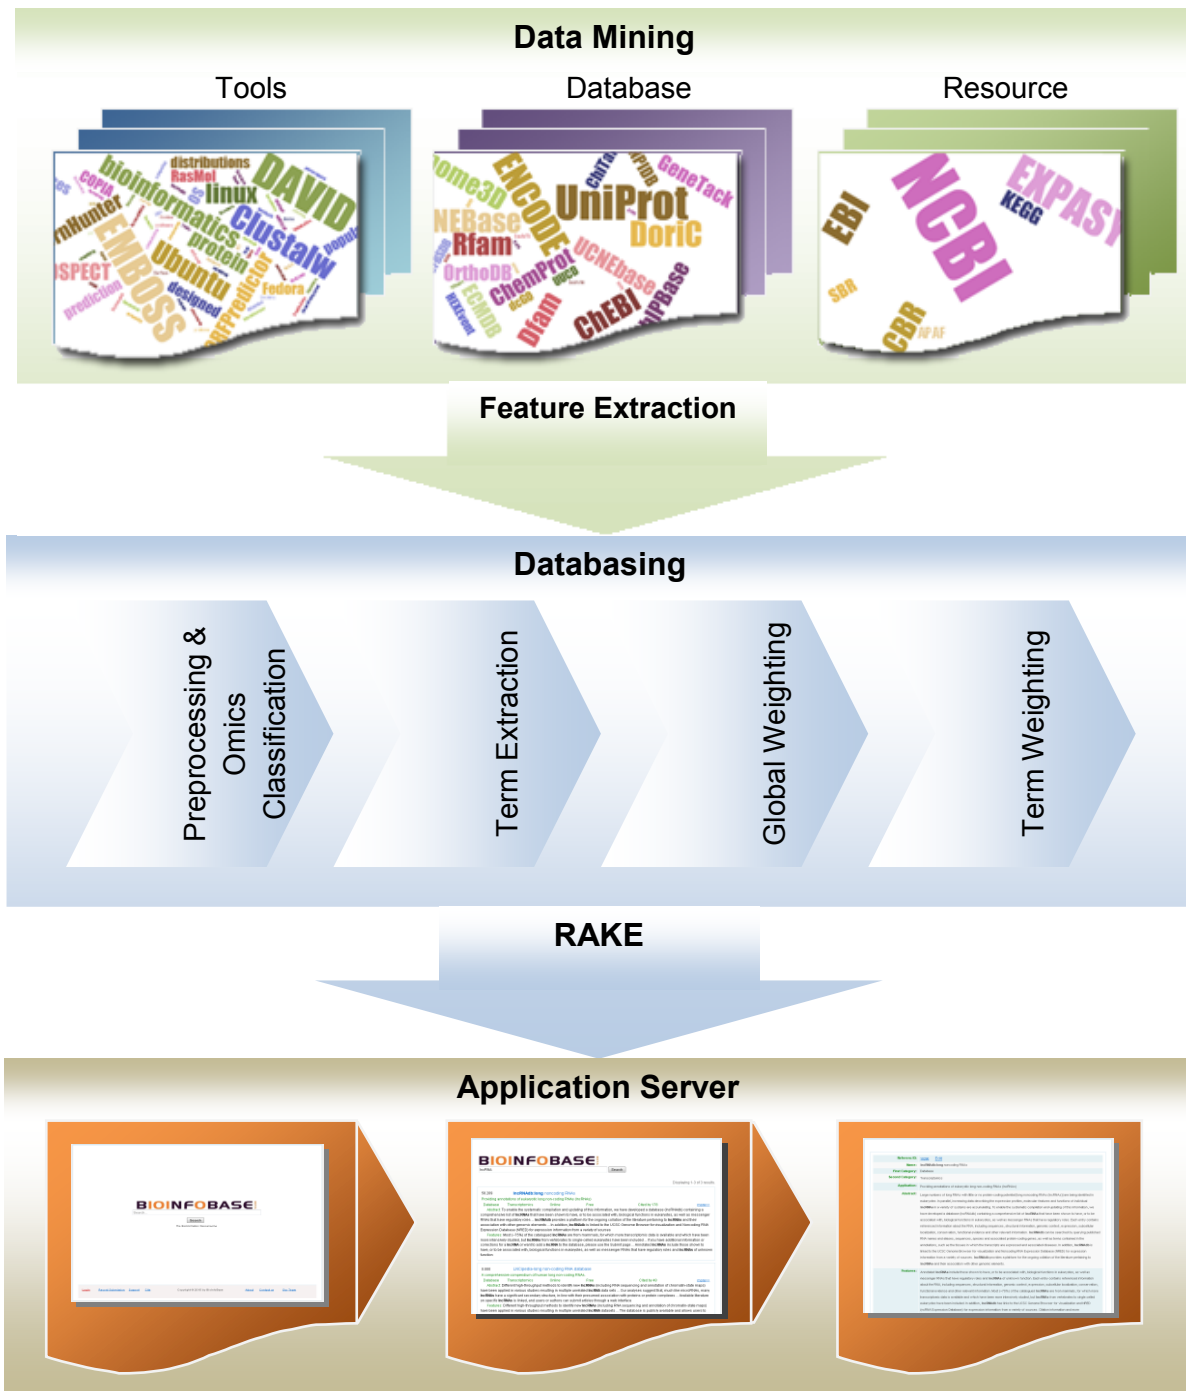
Data Mining

Tools

distributions RasMol bioinformatics linux DAVID COPIA ClustalW protein Ubuntu EMBOSS SPECT Fedora designed prediction

Database

ome3D ENCODE UniProt GeneTack NEBase Rfam DoriC OrthoDB ChemProt UCNEbase ChEBI Pfam

Resource

EBI NCBI EXPASY KEGG SBR CBR

Feature Extraction

Databasing

Preprocessing & Omics Classification

Term Extraction

Global Weighting

Term Weighting

RAKE

Application Server

BIOINFOBASE

BIOINFOBASE